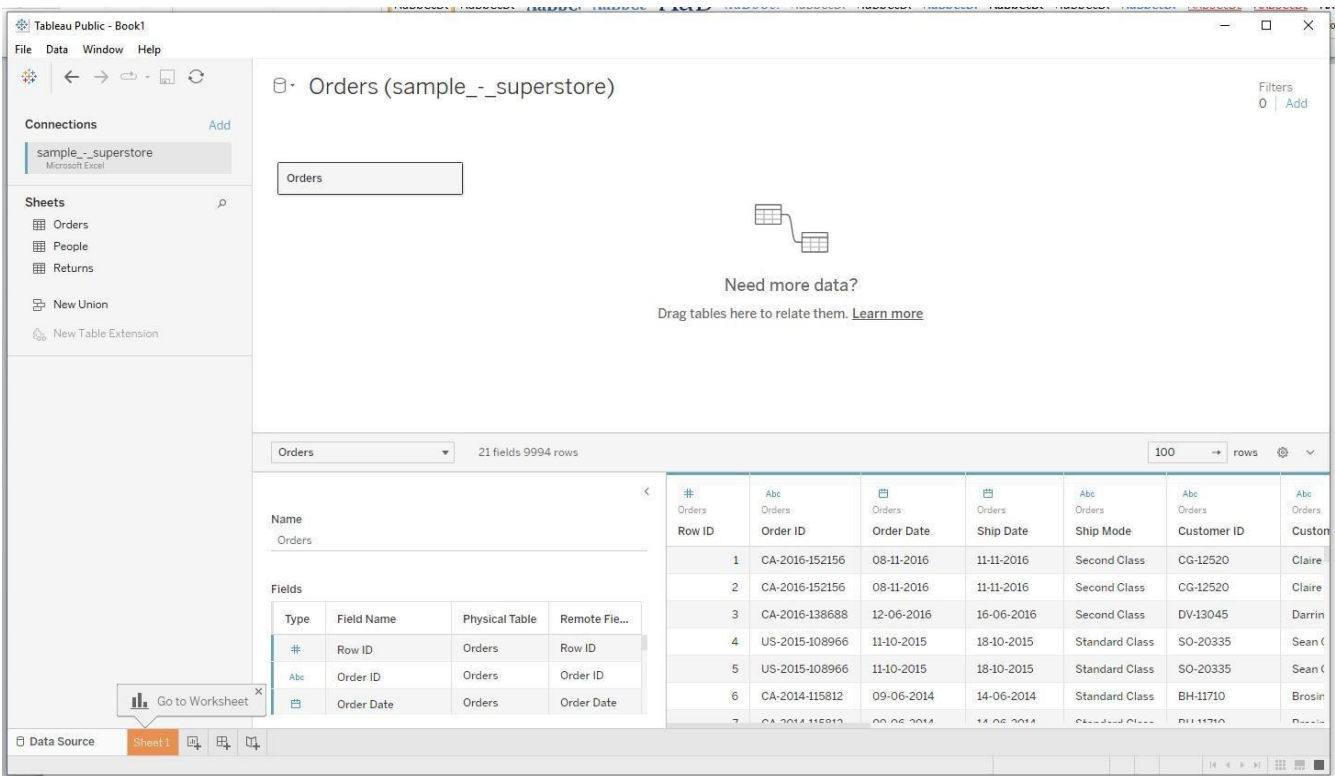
Tableau Public - Book1

File Data Window Help

Connections Add

sample_-_superstore
Microsoft Excel

Sheets

Orders
People
Returns

New Union

New Table Extension

Orders (sample_-_superstore)

Filters
0 | Add

Orders

Need more data?

Drag tables here to relate them. Learn more

Orders 21 fields 9994 rows

100 → rows

Name
Orders

Fields

| Type | Field Name | Physical Table | Remote Fie... |
|---|---|---|---|
| # | Row ID | Orders | Row ID |
| Abc | Order ID | Orders | Order ID |
|  | Order Date | Orders | Order Date |

| # Orders Row ID | Abc Orders Order ID | Orders Order Date | Orders Ship Date | Abc Orders Ship Mode | Abc Orders Customer ID | Abc Orders Custon |
|---|---|---|---|---|---|---|
| 1 | CA-2016-152156 | 08-11-2016 | 11-11-2016 | Second Class | CG-12520 | Claire |
| 2 | CA-2016-152156 | 08-11-2016 | 11-11-2016 | Second Class | CG-12520 | Claire |
| 3 | CA-2016-138688 | 12-06-2016 | 16-06-2016 | Second Class | DV-13045 | Darrin |
| 4 | US-2015-108966 | 11-10-2015 | 18-10-2015 | Standard Class | SO-20335 | Sean ( |
| 5 | US-2015-108966 | 11-10-2015 | 18-10-2015 | Standard Class | SO-20335 | Sean ( |
| 6 | CA-2014-115812 | 09-06-2014 | 14-06-2014 | Standard Class | BH-11710 | Brosin |
| 7 | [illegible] | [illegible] | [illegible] | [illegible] | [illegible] | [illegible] |

Go to Worksheet

Data Source Sheet 1